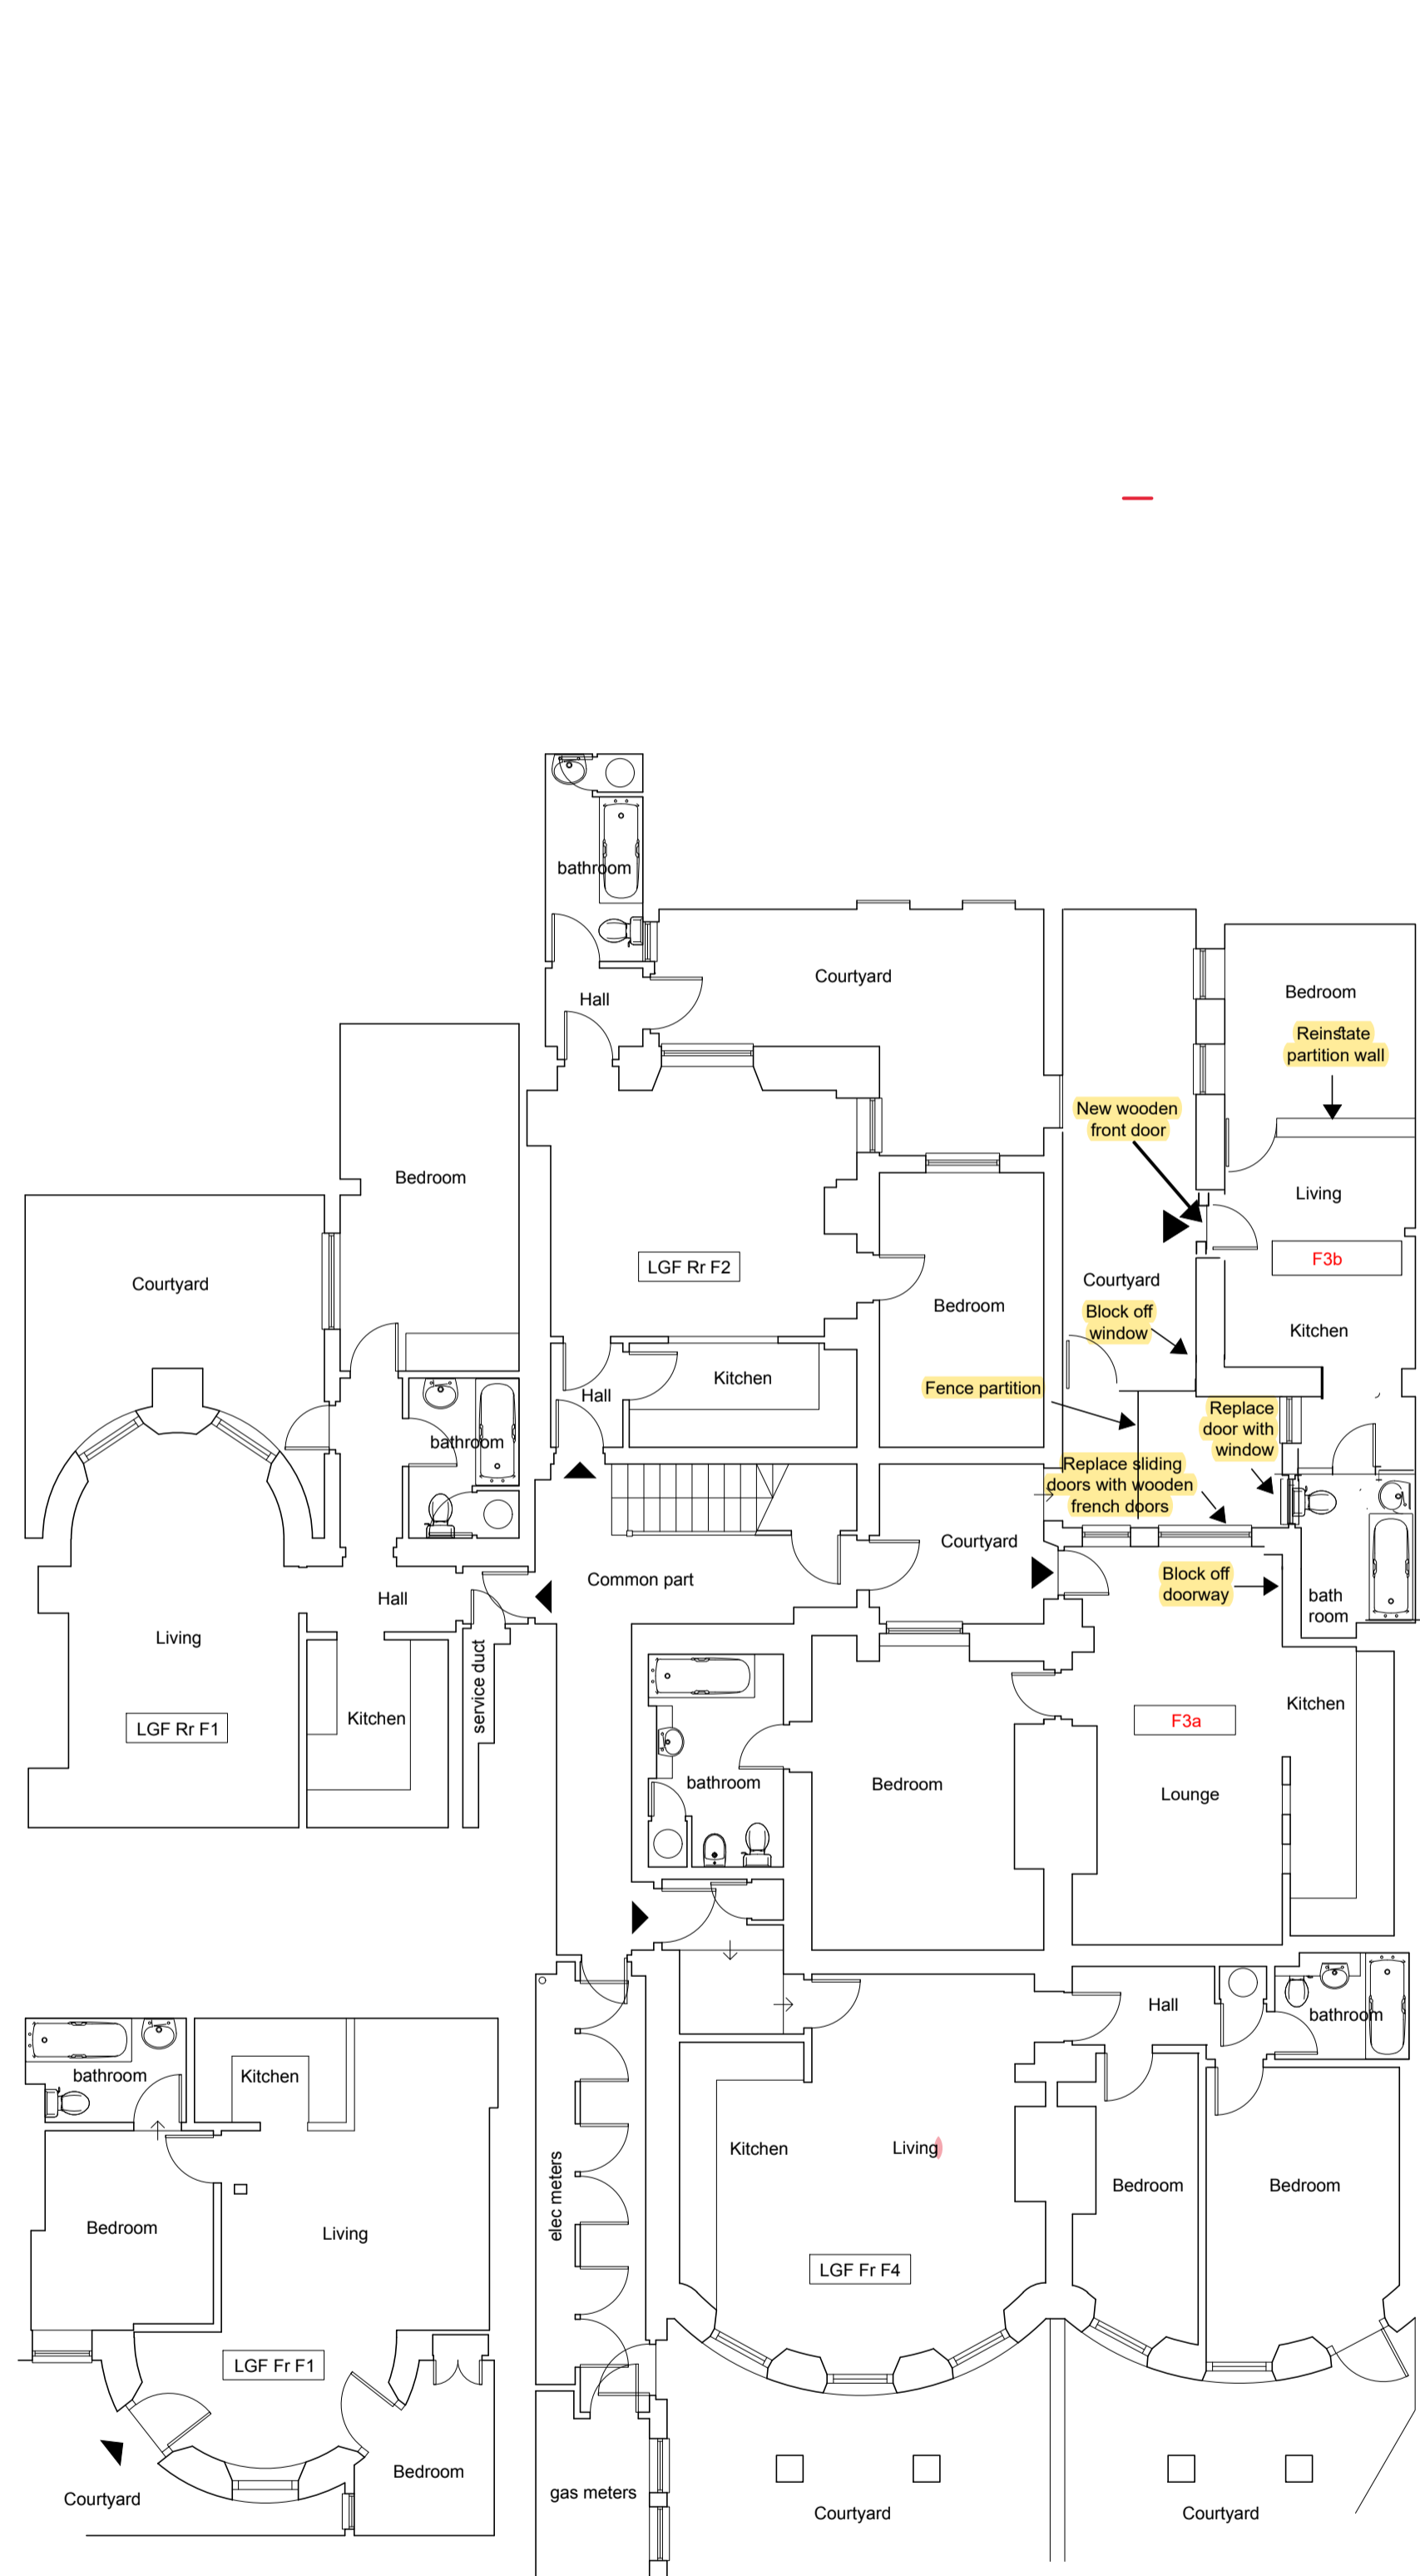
bathroom
Hall
Courtyard
Bedroom
Reinstate partition wall
New wooden front door
Living
F3b
Bedroom
Courtyard
LGF Rr F2
Bedroom
Courtyard
Block off window
Kitchen
Hall
Kitchen
Fence partition
bathroom
Replace door with window
Replace sliding doors with wooden french doors
Common part
Courtyard
Block off doorway
Hall
bath room
Living
service duct
LGF Rr F1
Kitchen
Kitchen
F3a
bathroom
Bedroom
Lounge
Hall
bathroom
bathroom
Kitchen
Kitchen
Living
Bedroom
Bedroom
elec meters
Bedroom
Living
LGF Fr F4
LGF Fr F1
Bedroom
Courtyard
gas meters
Courtyard
Courtyard